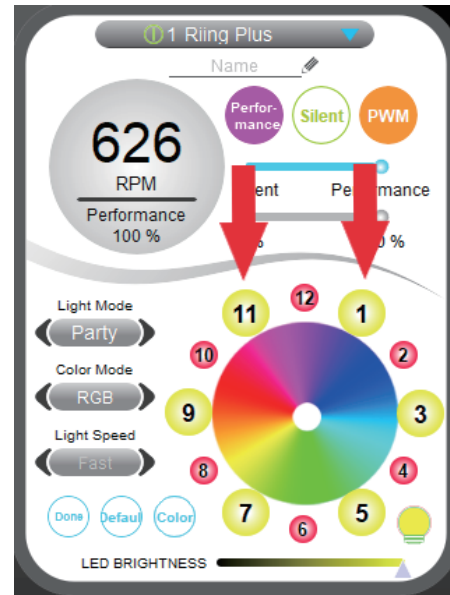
1 Riing Plus

Name

Performance

Silent

PWM

626

RPM

Performance

100 %

ent

Performance

%

0 %

Light Mode

Party

Color Mode

RGB

Light Speed

Fast

12

11

1

10

2

9

3

8

4

7

5

6

Done

Default

Color

LED BRIGHTNESS